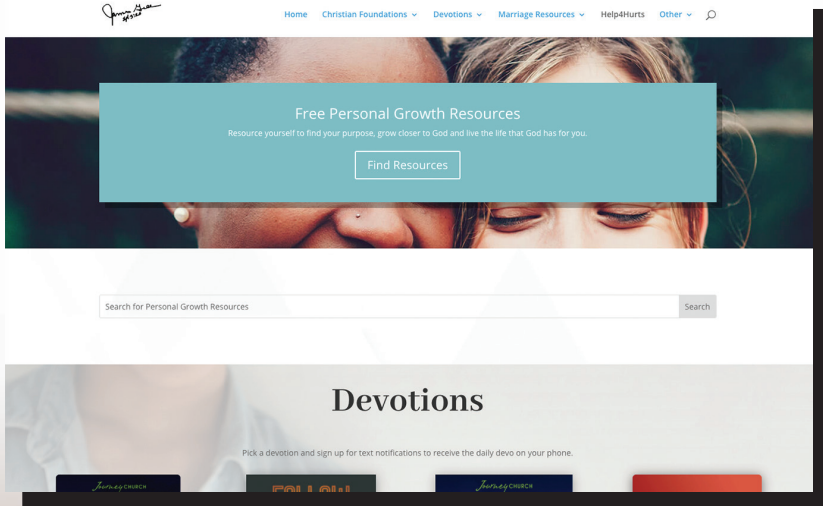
Home Christian Foundations Devotions Marriage Resources Help4Hurts Other

Free Personal Growth Resources

Resource yourself to find your purpose, grow closer to God and live the life that God has for you.

Find Resources

Search for Personal Growth Resources

Search

Devotions

Pick a devotion and sign up for text notifications to receive the daily devo on your phone.

Journey CHURCH

Journey CHURCH